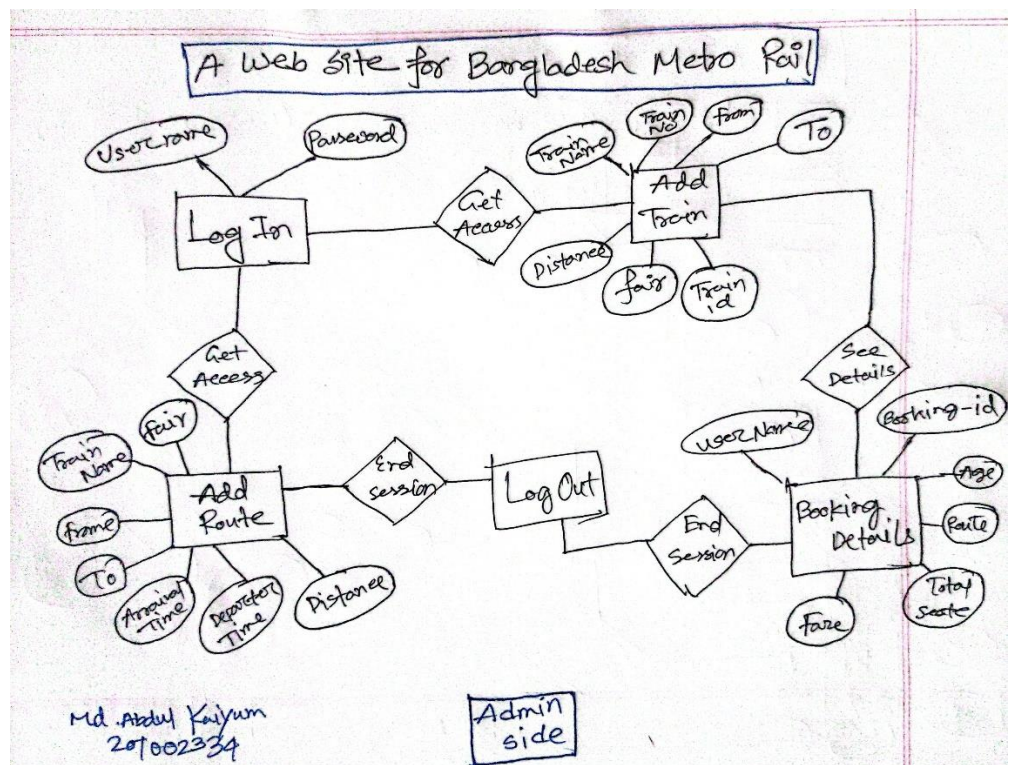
A Web site for Bangladesh Metro Rail

Username

Password

Log In

Get Access

Train Name

Train No

From

To

Add Train

Distance

fair

Train id

Get Access

See Details

fair

Train Name

Add Route

frame

To

Arrival Time

Departure Time

Distance

End session

Log Out

End Session

UserName

Booking-id

Booking Details

Age

Route

Total seats

Fare

Md. Abdul Kaiyum
201002334

Admin side